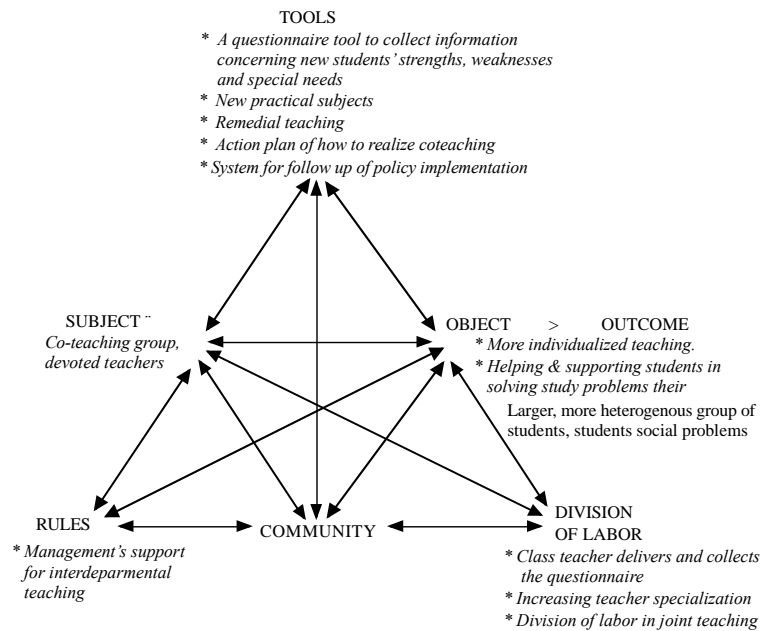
TOOLS

* A questionnaire tool to collect information concerning new students' strengths, weaknesses and special needs
* New practical subjects
* Remedial teaching
* Action plan of how to realize coteaching
* System for follow up of policy implementation

SUBJECT ¨
Co-teaching group, devoted teachers

OBJECT > OUTCOME
* More individualized teaching.
* Helping & supporting students in solving study problems their

Larger, more heterogenous group of students, students social problems

RULES
* Management's support for interdeparmental teaching

COMMUNITY

DIVISION OF LABOR
* Class teacher delivers and collects the questionnaire
* Increasing teacher specialization
* Division of labor in joint teaching